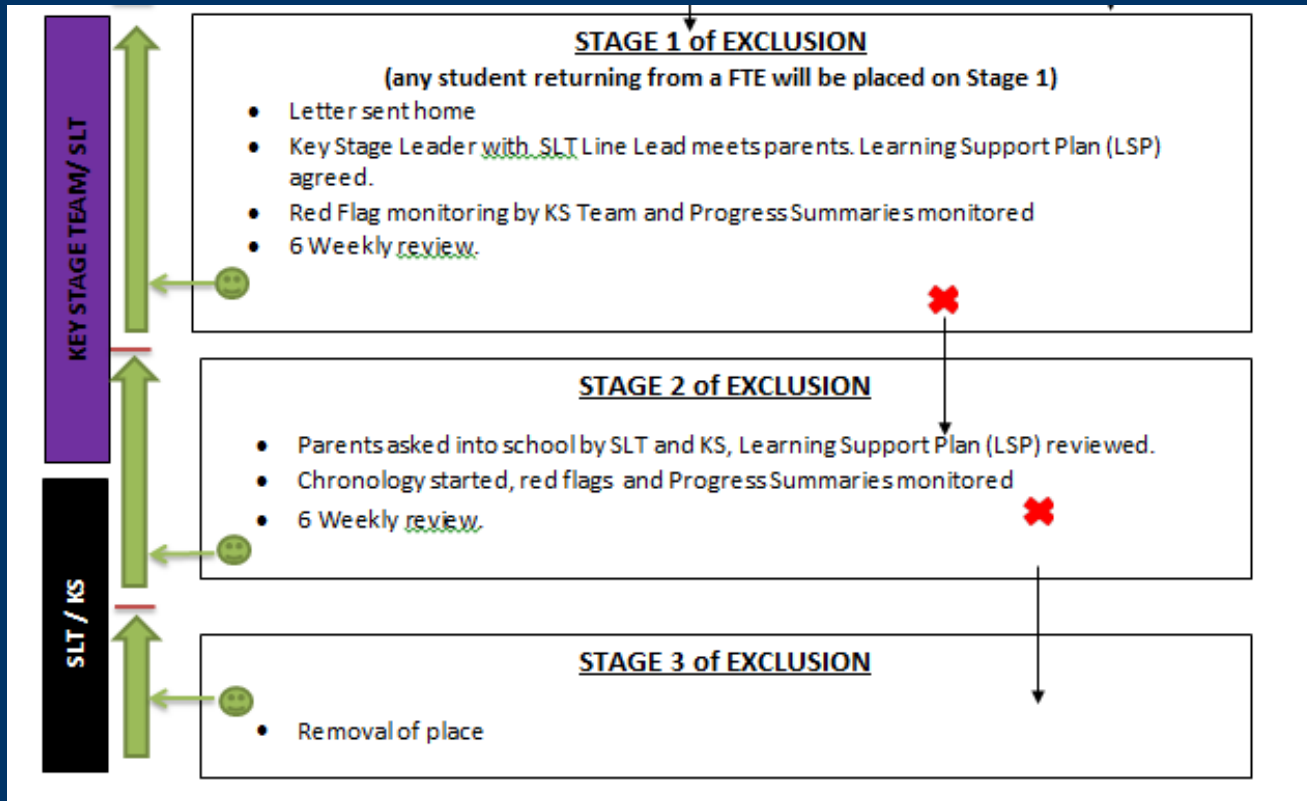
KEY STAGE TEAM/ SLT

SLT / KS

STAGE 1 of EXCLUSION

(any student returning from a FTE will be placed on Stage 1)

- Letter sent home
- Key Stage Leader with SLT Line Lead meets parents. Learning Support Plan (LSP) agreed.
- Red Flag monitoring by KS Team and Progress Summaries monitored
- 6 Weekly review.

STAGE 2 of EXCLUSION

- Parents asked into school by SLT and KS, Learning Support Plan (LSP) reviewed.
- Chronology started, red flags and Progress Summaries monitored
- 6 Weekly review.

STAGE 3 of EXCLUSION

- Removal of place